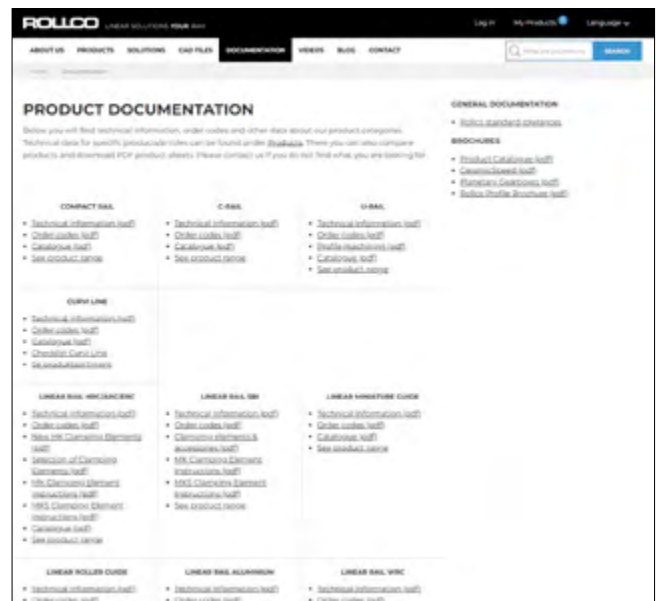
ROLLCO LINEAR SOLUTIONS YOUR WAY

Log in My Products Language

ABOUT US PRODUCTS SOLUTIONS CAD FILES DOCUMENTATION VIDEOS BLOG CONTACT

SEARCH

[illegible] Documentation

PRODUCT DOCUMENTATION

Below you will find technical information, order codes and other data about our product categories. Technical data for specific products/order codes can be found under Products. There you can also compare products and download PDF product sheets. Please contact us if you do not find what you are looking for.

GENERAL DOCUMENTATION

- Rollco standard clearances

BROCHURES

- Product Catalogue (pdf)
- Desmo/Speed (pdf)
- Planetary Gearboxes (pdf)
- Rollco Profile Brochure (pdf)

COMPACT RAIL

- Technical information (pdf)
- Order codes (pdf)
- Catalogue (pdf)
- See product range

C-RAIL

- Technical information (pdf)
- Order codes (pdf)
- Catalogue (pdf)
- See product range

U-RAIL

- Technical information (pdf)
- Order codes (pdf)
- Profile machining (pdf)
- Catalogue (pdf)
- See product range

CURVI LINE

- Technical information (pdf)
- Order codes (pdf)
- Catalogue (pdf)
- Checklist Curvi Line
- See product range

LINEAR RAIL HRC/LRC/ERC

- Technical information (pdf)
- Order codes (pdf)
- New HK Clamping Elements (pdf)
- Selection of Clamping Elements (pdf)
- HK Clamping Element Instructions (pdf)
- MKS Clamping Element Instructions (pdf)
- Catalogue (pdf)
- See product range

LINEAR RAIL SBI

- Technical information (pdf)
- Order codes (pdf)
- Clamping elements & accessories (pdf)
- MK Clamping Element Instructions (pdf)
- MKS Clamping Element Instructions (pdf)
- See product range

LINEAR MINIATURE GUIDE

- Technical information (pdf)
- Order codes (pdf)
- Catalogue (pdf)
- See product range

LINEAR ROLLER GUIDE

- Technical information (pdf)
- Order codes (pdf)

LINEAR RAIL ALUMINIUM

- Technical information (pdf)
- Order codes (pdf)

LINEAR RAIL VRC

- Technical information (pdf)
- Order codes (pdf)